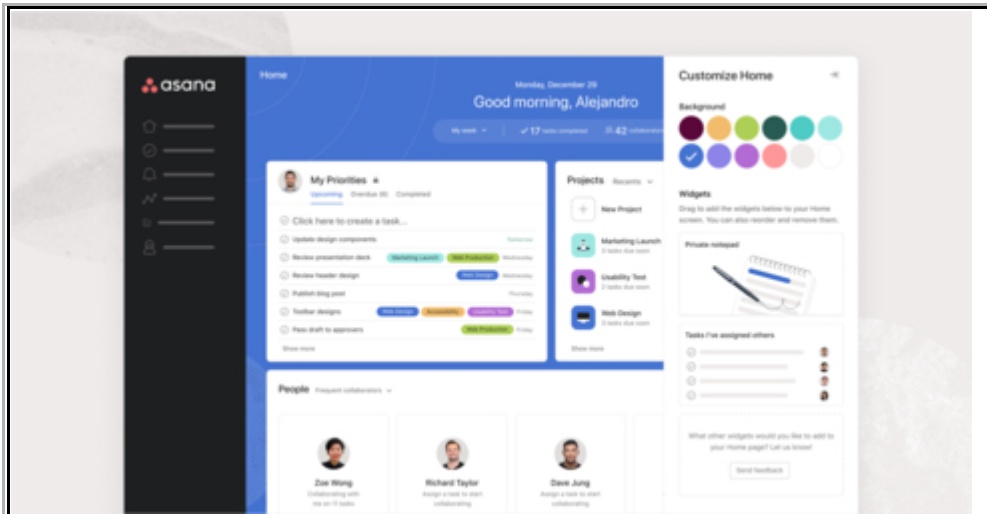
asana

Home

Monday, December 29

Good morning, Alejandro

My week

17 tasks completed

42 collaborators

My Priorities

Upcoming Overdue (6) Completed

Click here to create a task...

Update design components Tomorrow

Review presentation deck Marketing Launch Web Production Wednesday

Review header design Web Design Wednesday

Publish blog post Thursday

Toolbar designs Web Design Accessibility Web Production Friday

Pass draft to approvers Web Production Friday

Show more

Projects Recents

New Project

Marketing Launch 2 tasks due soon

Usability Test 2 tasks due soon

Web Design 2 tasks due soon

Show more

People Frequent collaborators

Zoe Wong Collaborating with me on 11 tasks

Richard Taylor Assign a task to start collaborating

Dave Jung Assign a task to start collaborating

Customize Home

Background

Widgets

Drag to add the widgets below to your Home screen. You can also reorder and remove them.

Private notepad

Tasks I've assigned others

What other widgets would you like to add to your Home page? Let us know!

Send feedback